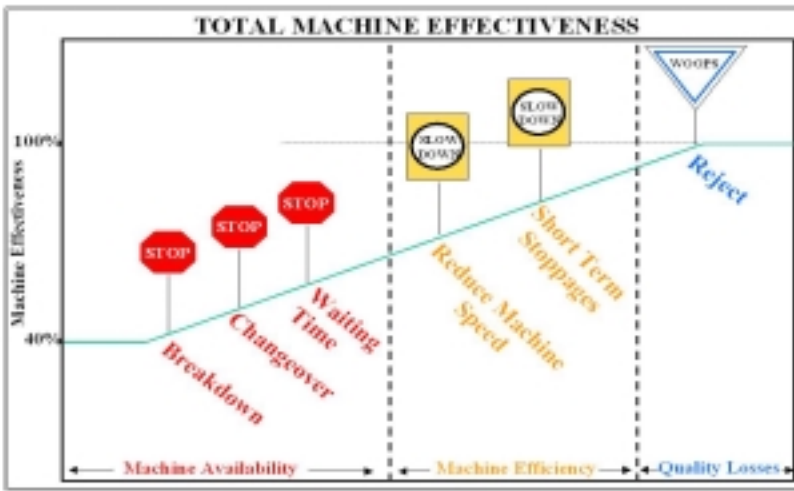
TOTAL MACHINE EFFECTIVENESS

Machine Effectiveness

100%

40%

STOP

STOP

STOP

SLOW DOWN

SLOW DOWN

WOOPS

Breakdown

Changeover

Waiting Time

Reduce Machine Speed

Short Term Stoppages

Reject

Machine Availability

Machine Efficiency

Quality Losses